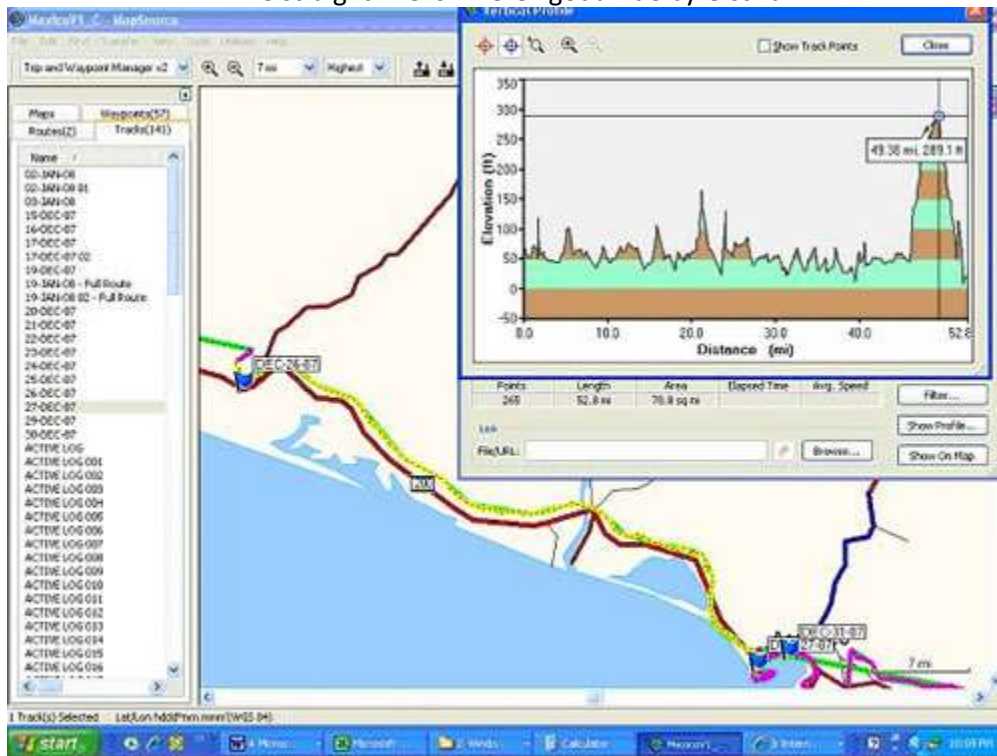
MexicoV1_C - MapSource

File Edit Find Transfer View Tools Utilities Help

Trip and Waypoint Manager v2

7 mi

Highest

Maps
Waypoints(57)
Routes(2)
Tracks(141)

Name

02-JAN-08
02-JAN-08 01
03-JAN-08
15-DEC-07
16-DEC-07
17-DEC-07
17-DEC-07 02
19-DEC-07
19-JAN-08 - Full Route
19-JAN-08 02 - Full Route
20-DEC-07
21-DEC-07
22-DEC-07
23-DEC-07
24-DEC-07
25-DEC-07
26-DEC-07
27-DEC-07
29-DEC-07
30-DEC-07
ACTIVE LOG
ACTIVE LOG 001
ACTIVE LOG 002
ACTIVE LOG 003
ACTIVE LOG 004
ACTIVE LOG 005
ACTIVE LOG 006
ACTIVE LOG 007
ACTIVE LOG 008
ACTIVE LOG 009
ACTIVE LOG 010
ACTIVE LOG 011
ACTIVE LOG 012
ACTIVE LOG 013
ACTIVE LOG 014
ACTIVE LOG 015
ACTIVE LOG 016

Vertical Profile

Show Track Points

Close

350
300
250
200
150
100
50
0
-50

Elevation (ft)

49.38 mi, 289.1 ft

0.0
10.0
20.0
30.0
40.0
52.8

Distance (mi)

Points
268
Length
52.8 mi
Area
70.8 sq mi
Elapsed Time
Avg. Speed

Filter...

Link
File/URL:
Browse...

Show Profile...

Show On Map

DEC-26-07

200

DEC-31-07

27-07

7 mi

1 Track(s) Selected    Lat/Lon hddd°mm.mmm'(WGS 84)

start

Microsoft

Calculator

MexicoV1

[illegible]